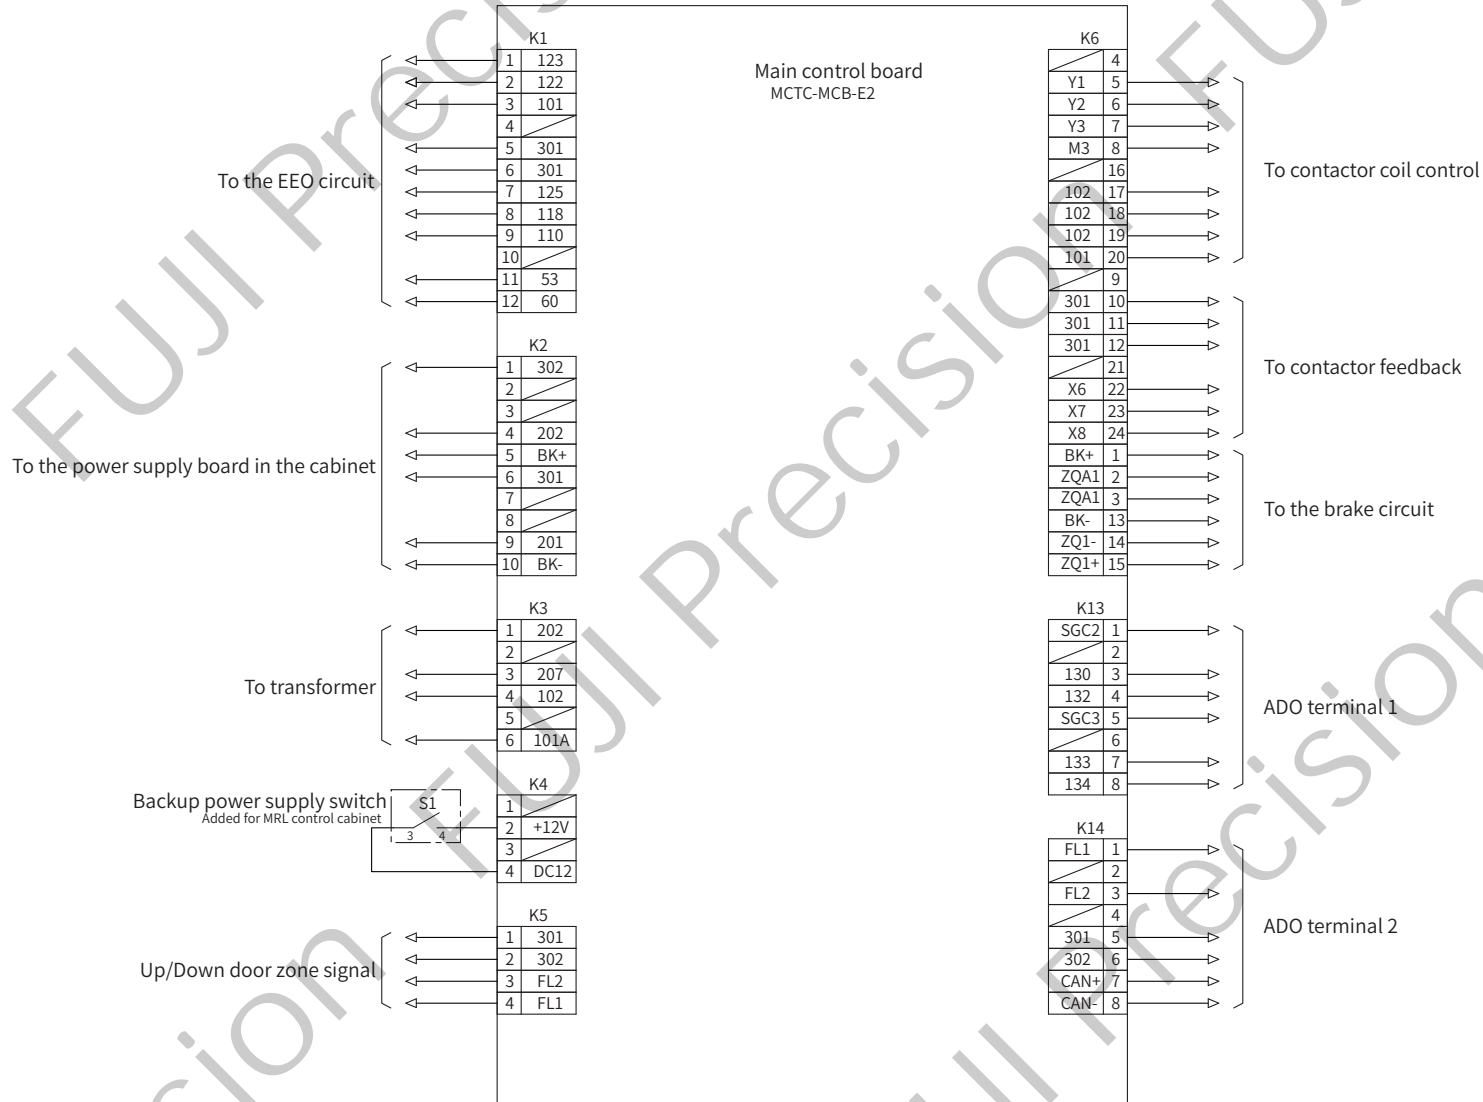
Main control board
MCTC-MCB-E2

K1

| | |
|---|---|
| 1 | 123 |
| 2 | 122 |
| 3 | 101 |
| 4 | |
| 5 | 301 |
| 6 | 301 |
| 7 | 125 |
| 8 | 118 |
| 9 | 110 |
| 10 | |
| 11 | 53 |
| 12 | 60 |

To the EEO circuit

K2

| | |
|---|---|
| 1 | 302 |
| 2 | |
| 3 | |
| 4 | 202 |
| 5 | BK+ |
| 6 | 301 |
| 7 | |
| 8 | |
| 9 | 201 |
| 10 | BK- |

To the power supply board in the cabinet

K3

| | |
|---|---|
| 1 | 202 |
| 2 | |
| 3 | 207 |
| 4 | 102 |
| 5 | |
| 6 | 101A |

To transformer

K4

| | |
|---|---|
| 1 | |
| 2 | +12V |
| 3 | |
| 4 | DC12 |

Backup power supply switch
Added for MRL control cabinet
S1
3 4

K5

| | |
|---|---|
| 1 | 301 |
| 2 | 302 |
| 3 | FL2 |
| 4 | FL1 |

Up/Down door zone signal

K6

| | |
|---|---|
| | 4 |
| Y1 | 5 |
| Y2 | 6 |
| Y3 | 7 |
| M3 | 8 |
| | 16 |
| 102 | 17 |
| 102 | 18 |
| 102 | 19 |
| 101 | 20 |
| | 9 |
| 301 | 10 |
| 301 | 11 |
| 301 | 12 |
| | 21 |
| X6 | 22 |
| X7 | 23 |
| X8 | 24 |
| BK+ | 1 |
| ZQA1 | 2 |
| ZQA1 | 3 |
| BK- | 13 |
| ZQ1- | 14 |
| ZQ1+ | 15 |

To contactor coil control

To contactor feedback

To the brake circuit

K13

| | |
|---|---|
| SGC2 | 1 |
| | 2 |
| 130 | 3 |
| 132 | 4 |
| SGC3 | 5 |
| | 6 |
| 133 | 7 |
| 134 | 8 |

ADO terminal 1

K14

| | |
|---|---|
| FL1 | 1 |
| | 2 |
| FL2 | 3 |
| | 4 |
| 301 | 5 |
| 302 | 6 |
| CAN+ | 7 |
| CAN- | 8 |

ADO terminal 2

FUJI Precision FUJI Precision FUJI Precision FUJI Precision FUJI Precision